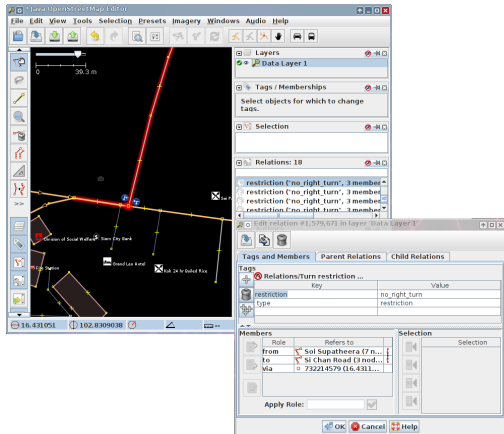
Java OpenStreetMap Editor

File Edit View Tools Selection Presets Imagery Windows Audio Help

0 39.3 m

Layers
Data Layer 1

Tags / Memberships
Select objects for which to change tags.

Selection

Relations: 18
restriction ("no_right_turn", 3 members
restriction ("no_right_turn", 3 membe
restriction ("no_right_turn", 3 membe
restriction ("no_right_turn", 3 membe

Division of Social Welfare
Siam City Bank
Grand Lee Hotel
Rak 24 hr Boiled Rice
Esso Station

16.431051 102.8309038

Edit relation #2,579,671 in layer 'Data Layer 1'

Tags and Members | Parent Relations | Child Relations

Tags
Relations/Turn restriction ...

| Key | Value |
|---|---|
| restriction | no_right_turn |
| type | restriction |

Members
| Role | Refers to |
|---|---|
| from | Soi Supatheera (7 n... |
| to | Si Chan Road (3 nod... |
| via | 732214579 (16.4311... |

Selection
Selection

Apply Role:

OK Cancel Help